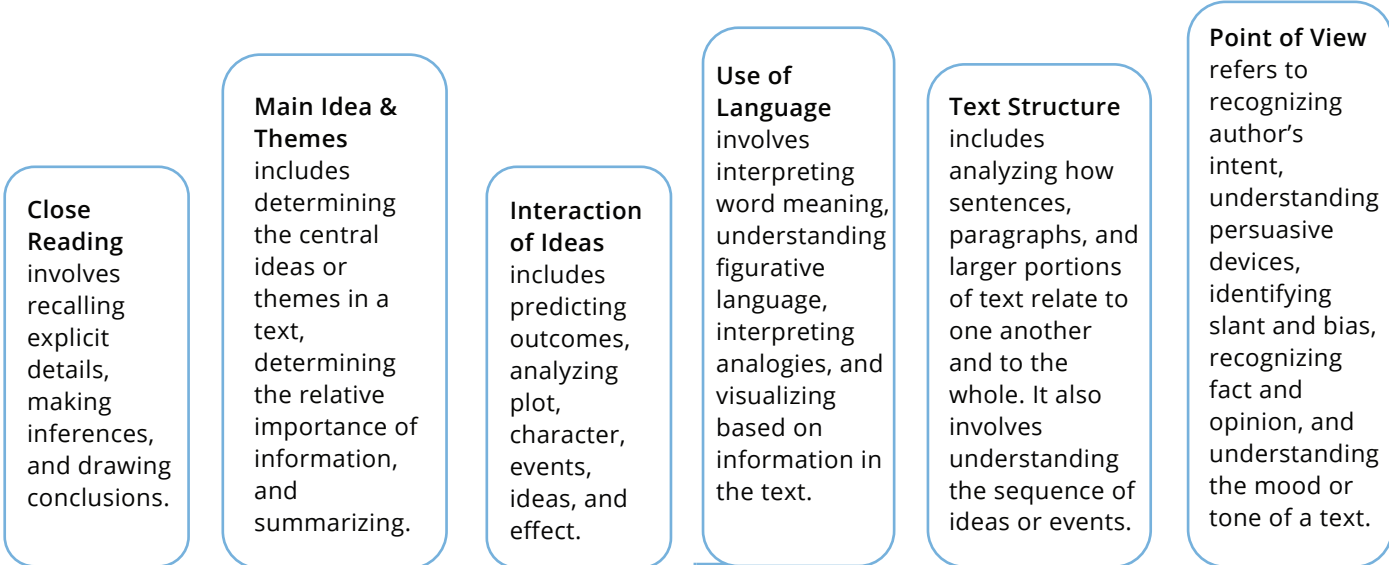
Close Reading involves recalling explicit details, making inferences, and drawing conclusions.

Main Idea & Themes includes determining the central ideas or themes in a text, determining the relative importance of information, and summarizing.

Interaction of Ideas includes predicting outcomes, analyzing plot, character, events, ideas, and effect.

Use of Language involves interpreting word meaning, understanding figurative language, interpreting analogies, and visualizing based on information in the text.

Text Structure includes analyzing how sentences, paragraphs, and larger portions of text relate to one another and to the whole. It also involves understanding the sequence of ideas or events.

Point of View refers to recognizing author's intent, understanding persuasive devices, identifying slant and bias, recognizing fact and opinion, and understanding the mood or tone of a text.